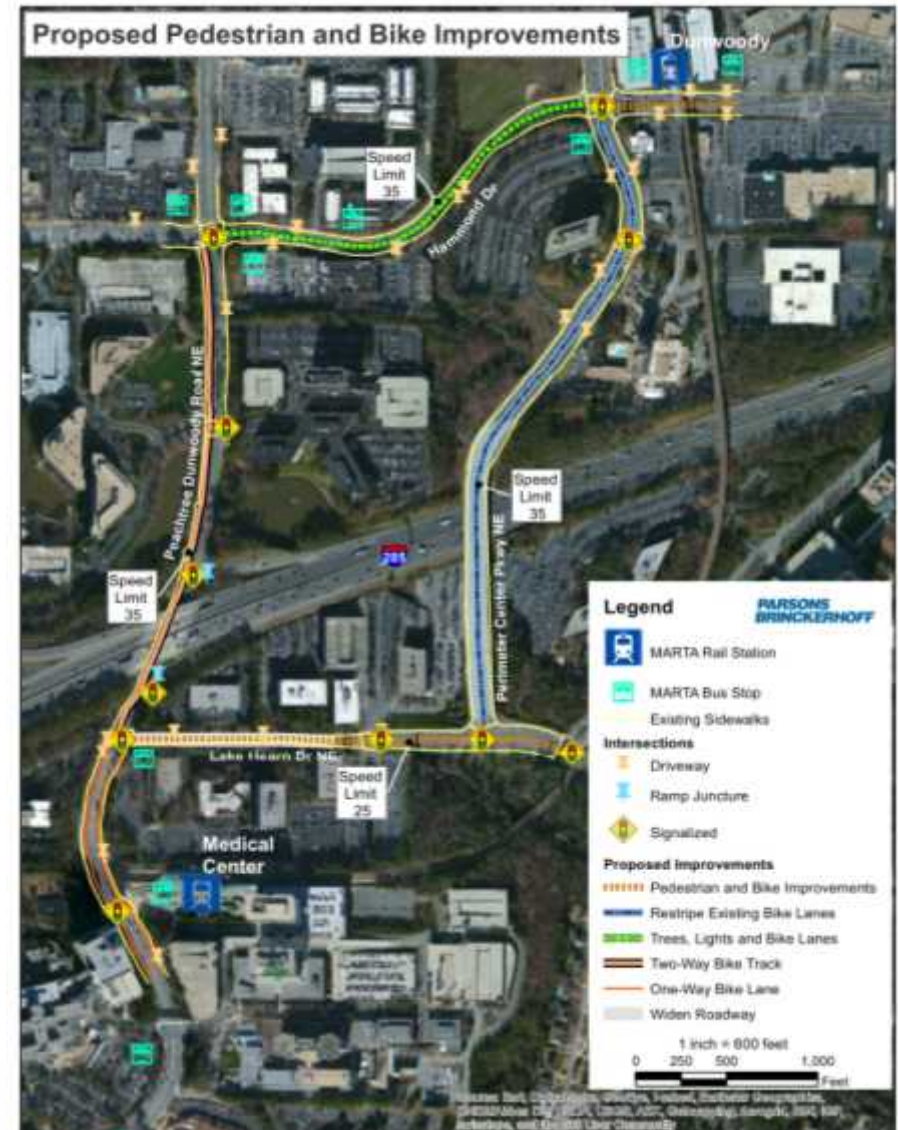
Proposed Pedestrian and Bike Improvements

Dunwoody

Speed Limit 35

Hammond Dr

Peachtree Dunwoody Road NE

Speed Limit 35

Speed Limit 35

285

Perimeter Center Pkwy NE

Lake Hearn Dr NE

Speed Limit 25

Medical Center

Legend

PARSONS BRINCKERHOFF

MARTA Rail Station

MARTA Bus Stop

Existing Sidewalks

Intersections

Driveway

Ramp Juncture

Signalized

Proposed Improvements

Pedestrian and Bike Improvements

Restripe Existing Bike Lanes

Trees, Lights and Bike Lanes

Two-Way Bike Track

One-Way Bike Lane

Widen Roadway

1 inch = 800 feet

0 250 500 1,000 Feet

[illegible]